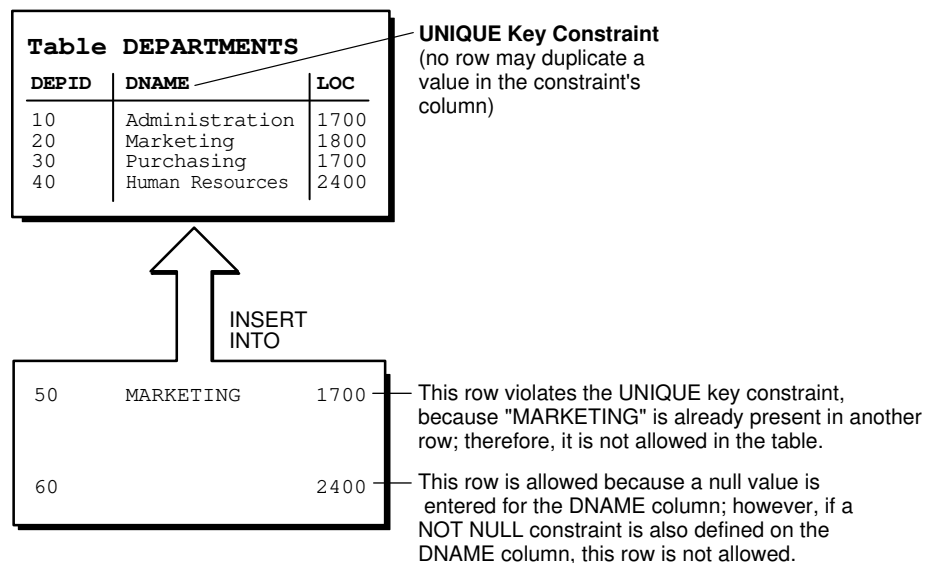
Table DEPARTMENTS

| DEPID | DNAME | LOC |
|---|---|---|
| 10 | Administration | 1700 |
| 20 | Marketing | 1800 |
| 30 | Purchasing | 1700 |
| 40 | Human Resources | 2400 |

UNIQUE Key Constraint
(no row may duplicate a value in the constraint's column)

INSERT INTO

50 MARKETING 1700

This row violates the UNIQUE key constraint, because "MARKETING" is already present in another row; therefore, it is not allowed in the table.

60 2400

This row is allowed because a null value is entered for the DNAME column; however, if a NOT NULL constraint is also defined on the DNAME column, this row is not allowed.